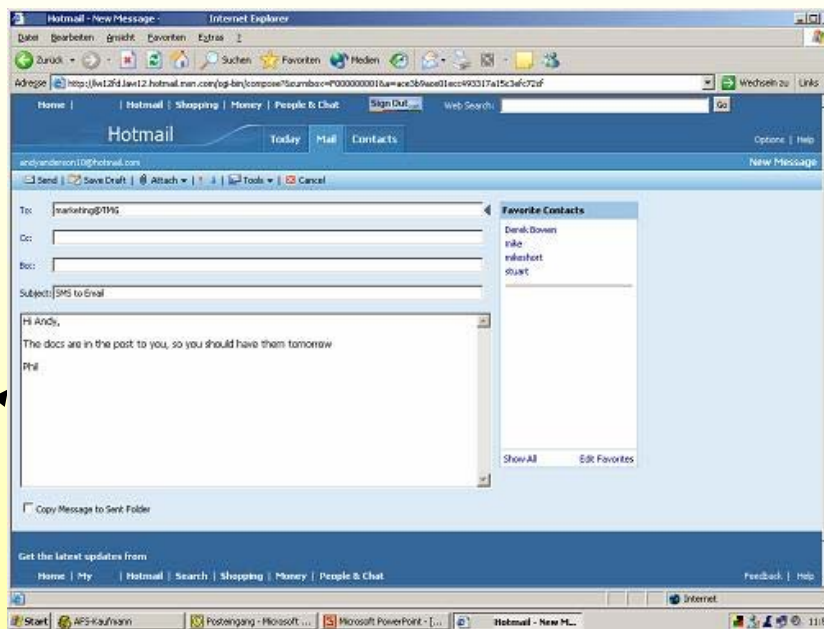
Hotmail - New Message - Internet Explorer

Datei Bearbeiten Ansicht Favoriten Extras ?

Zurück Suchen Favoriten Medien

Adresse http://lw12fd.law12.hotmail.msn.com/cgi-bin/compose?&curmbox=F000000001&a=ace3b9ae01ecc493317a15c3efc72ef Wechseln zu Links

Home | Hotmail | Shopping | Money | People & Chat Sign Out Web Search: Go

Hotmail Today Mail Contacts Options | Help

andyanderson10@hotmail.com New Message

Send | Save Draft | Attach | Tools | Cancel

To: marketing@TMG

Cc:

Bcc:

Subject: SMS to Email

Hi Andy,

The docs are in the post to you, so you should have them tomorrow

Phil

Favorite Contacts
Derek Bowen
mike
mikeshort
stuart

Show All Edit Favorites

Copy Message to Sent Folder

Get the latest updates from

Home | My | Hotmail | Search | Shopping | Money | People & Chat Feedback | Help

Internet

Start AFS-Kaufmann Posteingang - Microsoft ... Microsoft PowerPoint - [... Hotmail - New M...